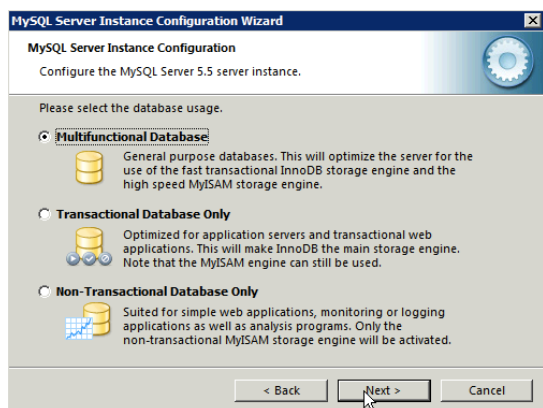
MySQL Server Instance Configuration Wizard

MySQL Server Instance Configuration

Configure the MySQL Server 5.5 server instance.

Please select the database usage.

Multifunctional Database

General purpose databases. This will optimize the server for the use of the fast transactional InnoDB storage engine and the high speed MyISAM storage engine.

Transactional Database Only

Optimized for application servers and transactional web applications. This will make InnoDB the main storage engine. Note that the MyISAM engine can still be used.

Non-Transactional Database Only

Suited for simple web applications, monitoring or logging applications as well as analysis programs. Only the non-transactional MyISAM storage engine will be activated.

< Back

Next >

Cancel